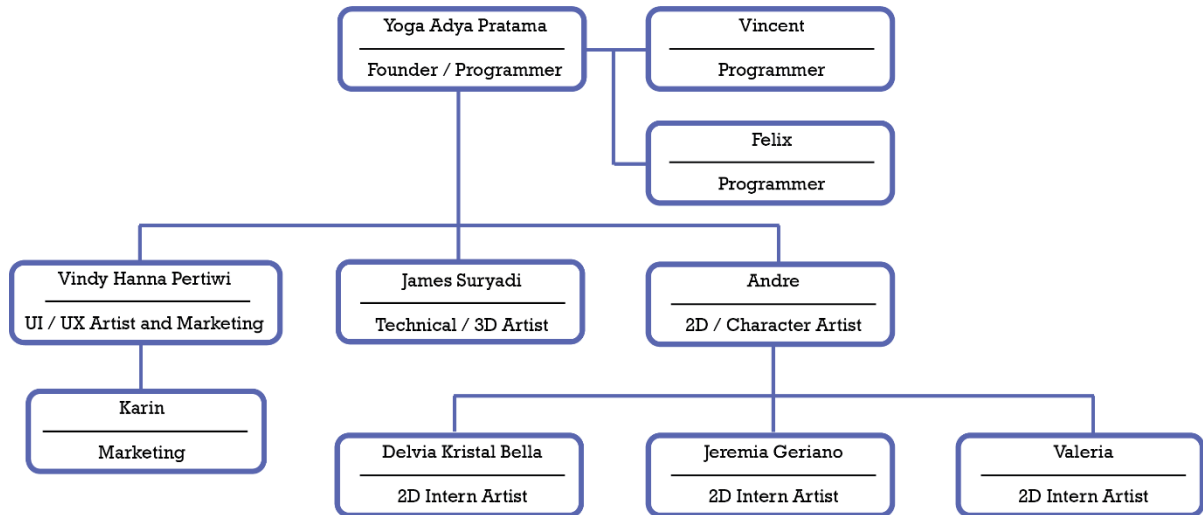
Yoga Adya Pratama
Founder / Programmer

Vincent
Programmer

Felix
Programmer

Vindy Hanna Pertiwi
UI / UX Artist and Marketing

James Suryadi
Technical / 3D Artist

Andre
2D / Character Artist

Karin
Marketing

Delvia Kristal Bella
2D Intern Artist

Jeremia Geriano
2D Intern Artist

Valeria
2D Intern Artist